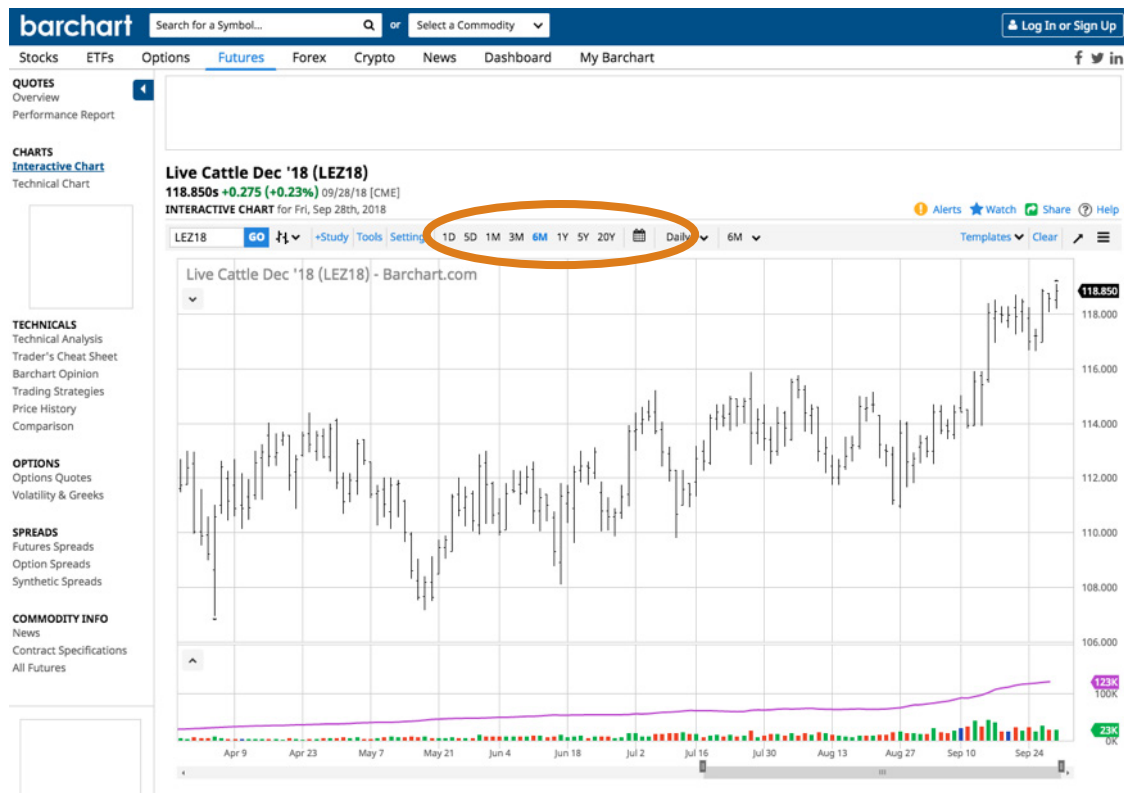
barchart Search for a Symbol... or Select a Commodity Log In or Sign Up

Stocks ETFs Options Futures Forex Crypto News Dashboard My Barchart

QUOTES
Overview
Performance Report

CHARTS
Interactive Chart
Technical Chart

TECHNICALS
Technical Analysis
Trader's Cheat Sheet
Barchart Opinion
Trading Strategies
Price History
Comparison

OPTIONS
Options Quotes
Volatility & Greeks

SPREADS
Futures Spreads
Option Spreads
Synthetic Spreads

COMMODITY INFO
News
Contract Specifications
All Futures

Live Cattle Dec '18 (LEZ18)
118.850s +0.275 (+0.23%) 09/28/18 [CME]
INTERACTIVE CHART for Fri, Sep 28th, 2018

Alerts Watch Share Help

LEZ18 GO +Study Tools Settings 1D 5D 1M 3M 6M 1Y 5Y 20Y Daily 6M Templates Clear

Live Cattle Dec '18 (LEZ18) - Barchart.com

118.850
118.000
116.000
114.000
112.000
110.000
108.000
106.000
123K
100K
23K
0K

Apr 9 Apr 23 May 7 May 21 Jun 4 Jun 18 Jul 2 Jul 16 Jul 30 Aug 13 Aug 27 Sep 10 Sep 24